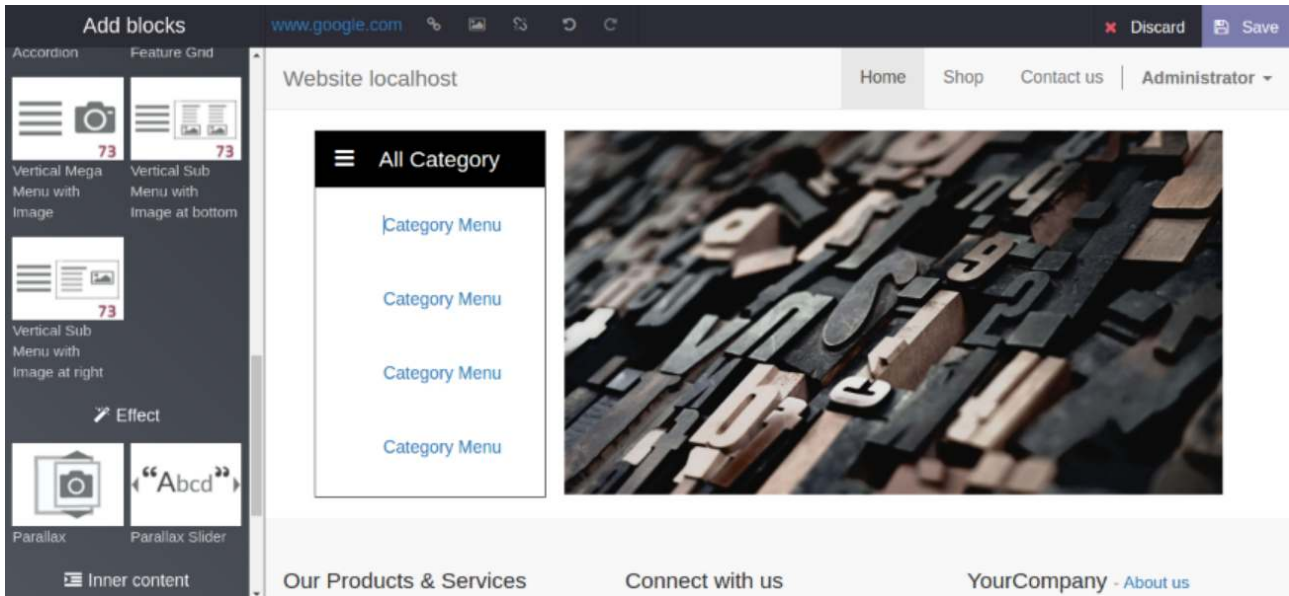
Add blocks

www.google.com

Discard

Save

Accordion

Feature Grid

73

73

Vertical Mega Menu with Image

Vertical Sub Menu with Image at bottom

73

Vertical Sub Menu with Image at right

Effect

“Abcd”

Parallax

Parallax Slider

Inner content

Website localhost

Home

Shop

Contact us

Administrator

All Category

Category Menu

Category Menu

Category Menu

Category Menu

Our Products & Services

Connect with us

YourCompany - About us